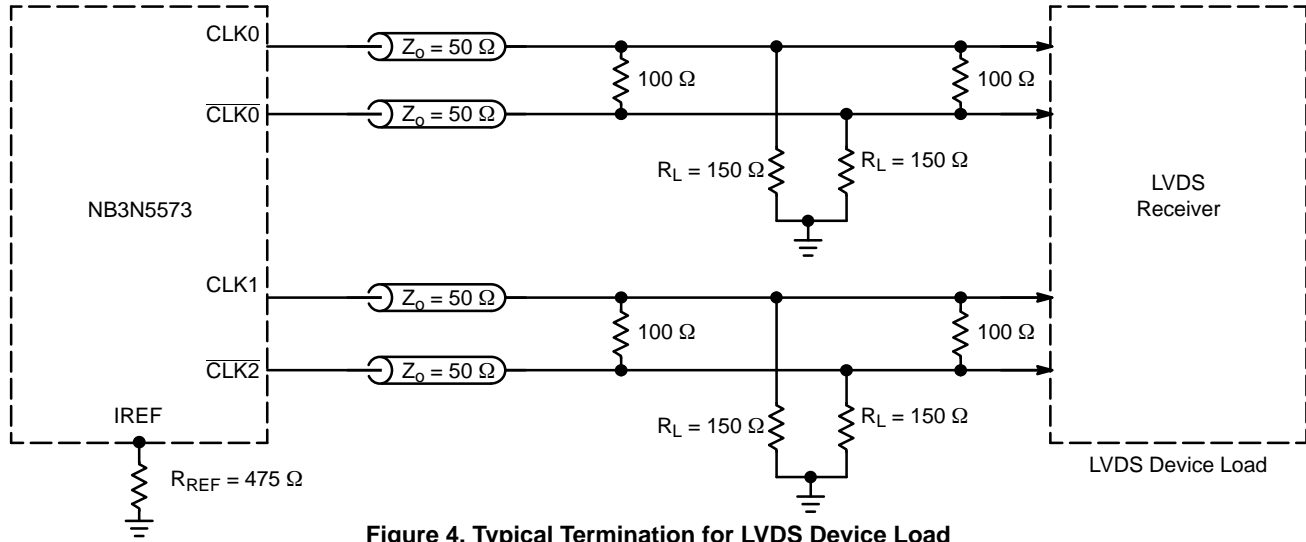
CLK0

$\overline{CLK0}$

NB3N5573

CLK1

$\overline{CLK2}$

IREF

$R_{REF}$ = 475 Ω

$Z_o$ = 50 Ω

$Z_o$ = 50 Ω

100 Ω

$R_L$ = 150 Ω

$R_L$ = 150 Ω

100 Ω

$Z_o$ = 50 Ω

$Z_o$ = 50 Ω

100 Ω

$R_L$ = 150 Ω

$R_L$ = 150 Ω

100 Ω

LVDS Receiver

LVDS Device Load

**Figure 4. Typical Termination for LVDS Device Load**